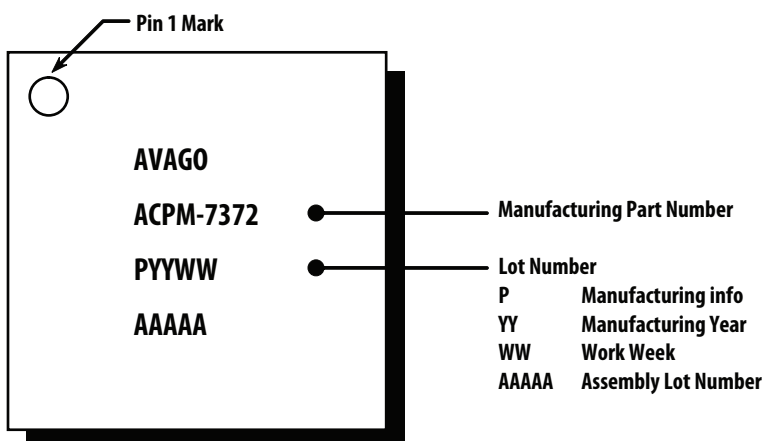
Pin 1 Mark

AVAGO

ACPM-7372

PYYWW

AAAAA

Manufacturing Part Number

Lot Number

| | |
|---|---|
| P | Manufacturing info |
| YY | Manufacturing Year |
| WW | Work Week |
| AAAAA | Assembly Lot Number |